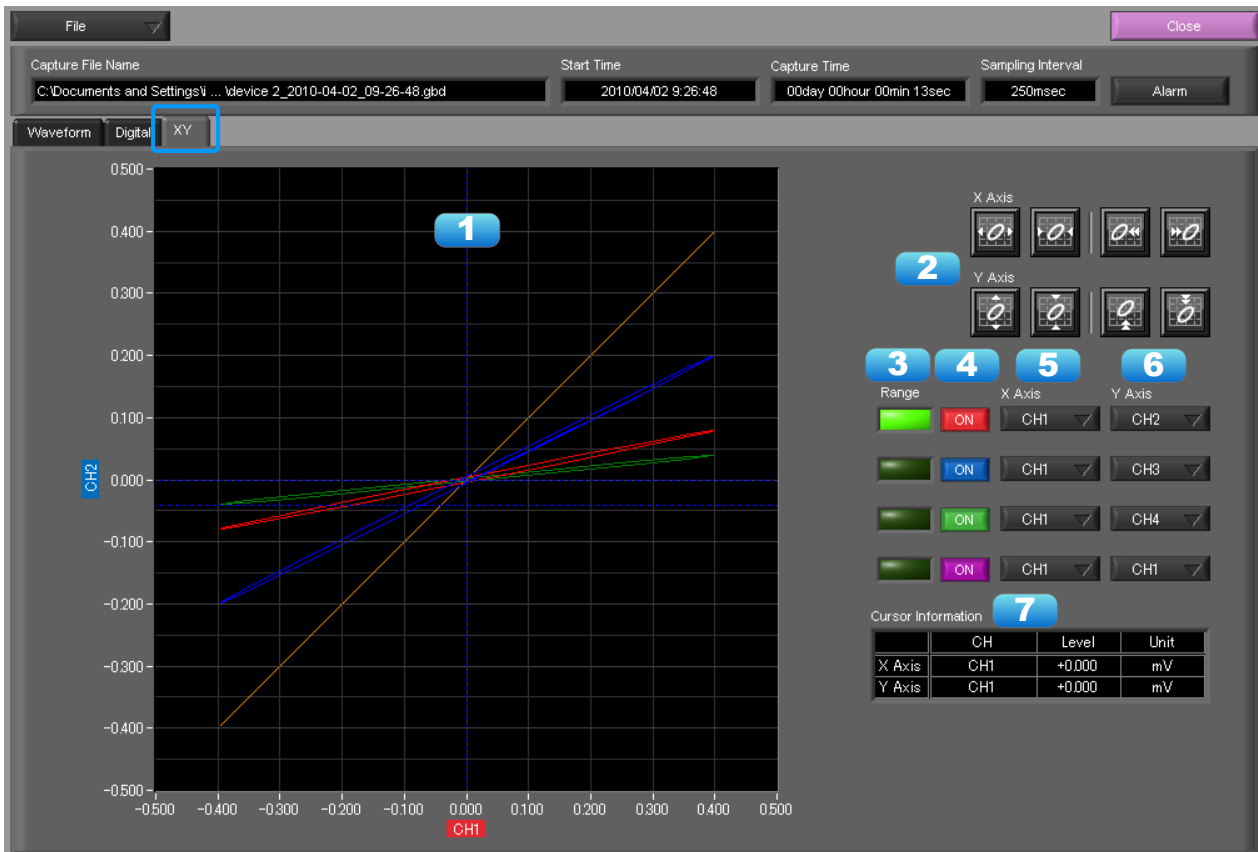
File

Close

Capture File Name
C:\Documents and Settings\i ... \device 2_2010-04-02_09-26-48.gbd

Start Time
2010/04/02 9:26:48

Capture Time
00day 00hour 00min 13sec

Sampling Interval
250msec

Alarm

Waveform
Digital
XY

0.500
0.400
0.300
0.200
0.100
0.000
−0.100
−0.200
−0.300
−0.400
−0.500

CH2

−0.500 −0.400 −0.300 −0.200 −0.100 0.000 0.100 0.200 0.300 0.400 0.500

CH1

1

X Axis

2

Y Axis

3
4
5
6

Range
X Axis
Y Axis

ON CH1 CH2
ON CH1 CH3
ON CH1 CH4
ON CH1 CH1

Cursor Information

7

| | CH | Level | Unit |
|---|---|---|---|
| X Axis | CH1 | +0.000 | mV |
| Y Axis | CH1 | +0.000 | mV |